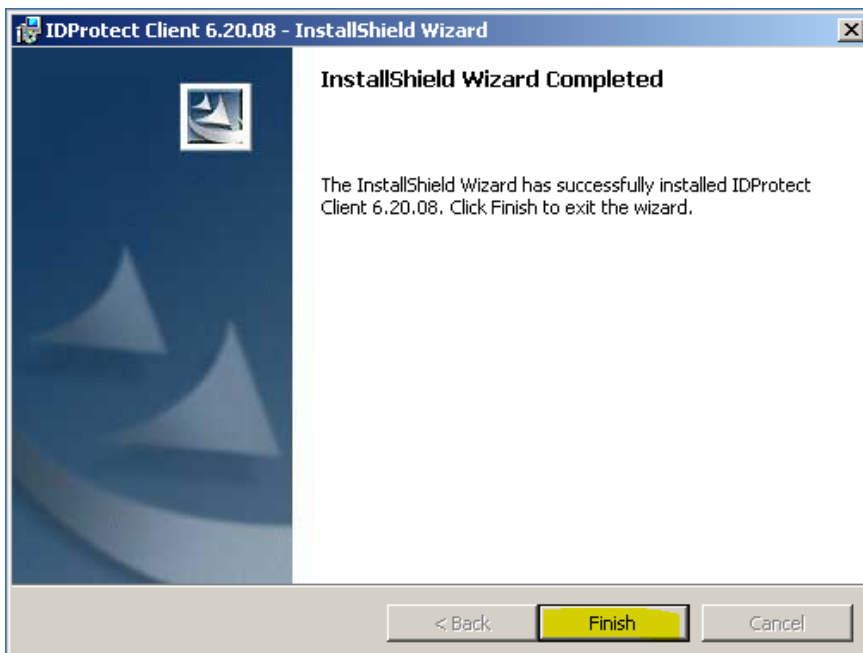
IDProtect Client 6.20.08 - InstallShield Wizard

InstallShield Wizard Completed

The InstallShield Wizard has successfully installed IDProtect Client 6.20.08. Click Finish to exit the wizard.

< Back

Finish

Cancel